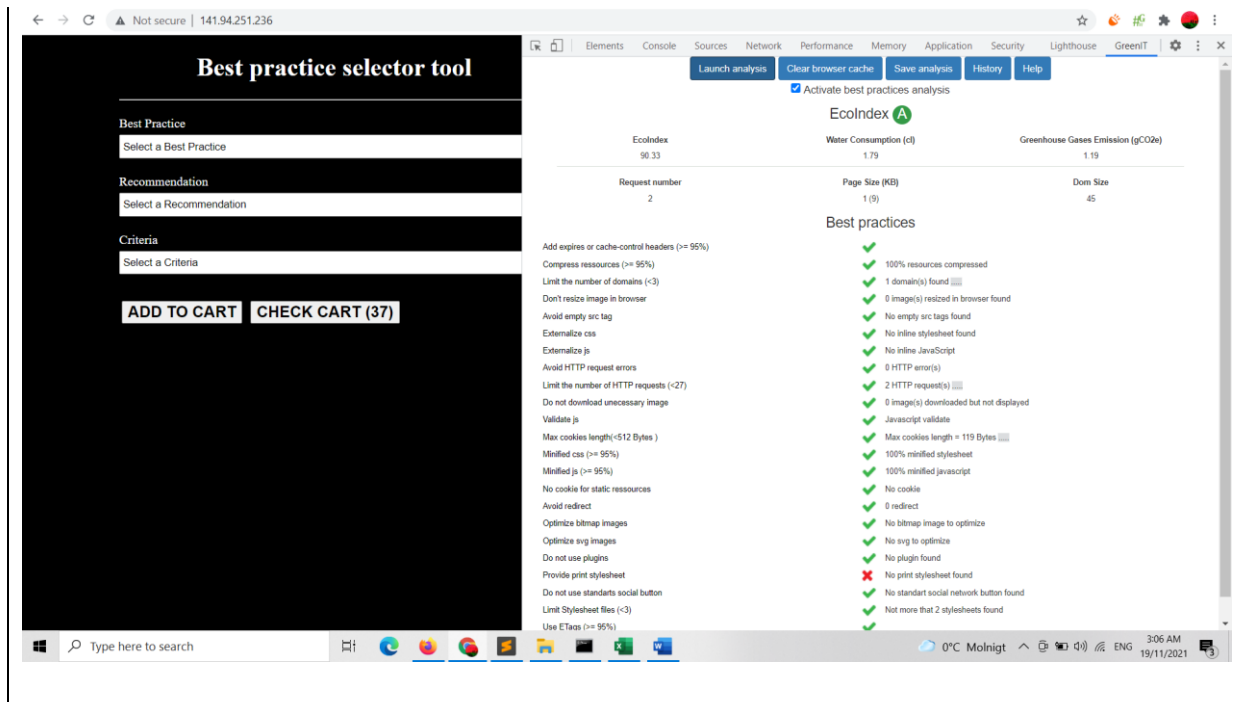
Not secure | 141.94.251.236

Best practice selector tool

Best Practice

Select a Best Practice

Recommendation

Select a Recommendation

Criteria

Select a Criteria

ADD TO CART CHECK CART (37)

Elements Console Sources Network Performance Memory Application Security Lighthouse GreenIT

Launch analysis Clear browser cache Save analysis History Help

Activate best practices analysis

EcoIndex A

| EcoIndex | Water Consumption (cl) | Greenhouse Gases Emission (gCO2e) |
|---|---|---|
| 90.33 | 1.79 | 1.19 |
| Request number | Page Size (KB) | Dom Size |
| 2 | 1 (9) | 45 |

Best practices

| | |
|---|---|
| Add expires or cache-control headers (>= 95%) | |
| Compress ressources (>= 95%) | 100% resources compressed |
| Limit the number of domains (<3) | 1 domain(s) found |
| Don't resize image in browser | 0 image(s) resized in browser found |
| Avoid empty src tag | No empty src tags found |
| Externalize css | No inline stylesheet found |
| Externalize js | No inline JavaScript |
| Avoid HTTP request errors | 0 HTTP error(s) |
| Limit the number of HTTP requests (<27) | 2 HTTP request(s) |
| Do not download unecessary image | 0 image(s) downloaded but not displayed |
| Validate js | Javascript validate |
| Max cookies length(<512 Bytes ) | Max cookies length = 119 Bytes |
| Minified css (>= 95%) | 100% minified stylesheet |
| Minified js (>= 95%) | 100% minified javascript |
| No cookie for static ressources | No cookie |
| Avoid redirect | 0 redirect |
| Optimize bitmap images | No bitmap image to optimize |
| Optimize svg images | No svg to optimize |
| Do not use plugins | No plugin found |
| Provide print stylesheet | No print stylesheet found |
| Do not use standarts social button | No standart social network button found |
| Limit Stylesheet files (<3) | Not more that 2 stylesheets found |
| Use ETags (>= 95%) | |

Type here to search

0°C Molnigt ENG 3:06 AM 19/11/2021